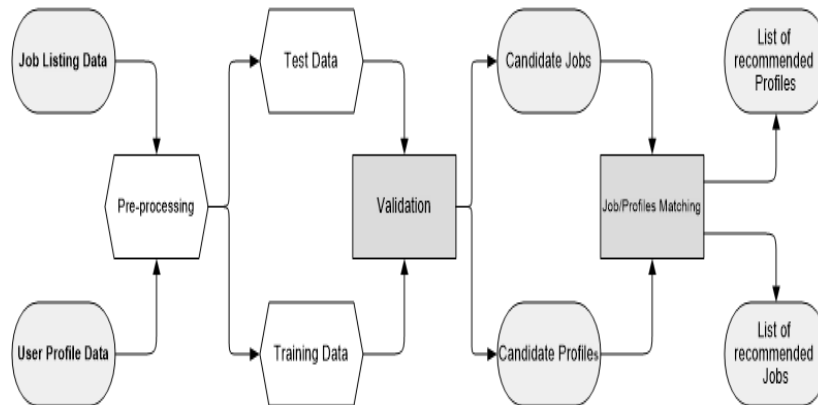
Job Listing Data

User Profile Data

Pre-processing

Test Data

Training Data

Validation

Candidate Jobs

Candidate Profiles

Job/Profiles Matching

List of recommended Profiles

List of recommended Jobs